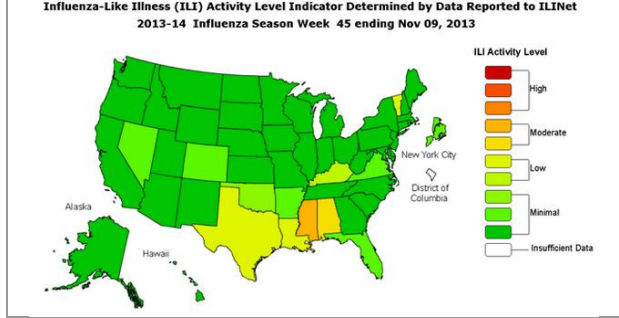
Influenza-Like Illness (ILI) Activity Level Indicator Determined by Data Reported to ILINet
2013-14 Influenza Season Week 45 ending Nov 09, 2013

ILI Activity Level
High
Moderate
Low
Minimal
Insufficient Data

New York City
District of Columbia
Alaska
Hawaii